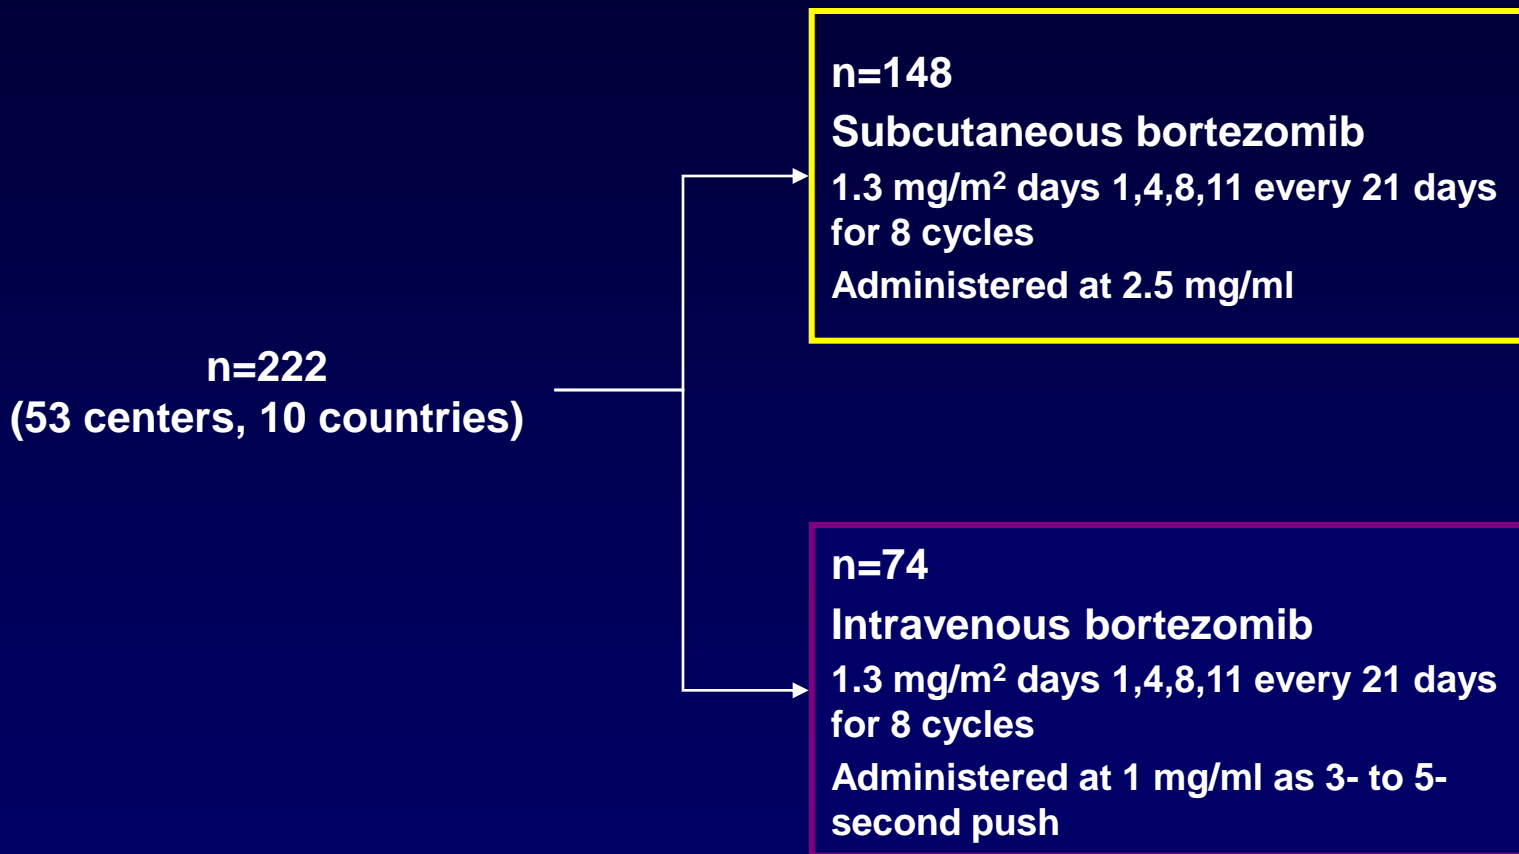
n=222
(53 centers, 10 countries)

n=148
Subcutaneous bortezomib
1.3 mg/m$^2$ days 1,4,8,11 every 21 days for 8 cycles
Administered at 2.5 mg/ml

n=74
Intravenous bortezomib
1.3 mg/m$^2$ days 1,4,8,11 every 21 days for 8 cycles
Administered at 1 mg/ml as 3- to 5-second push